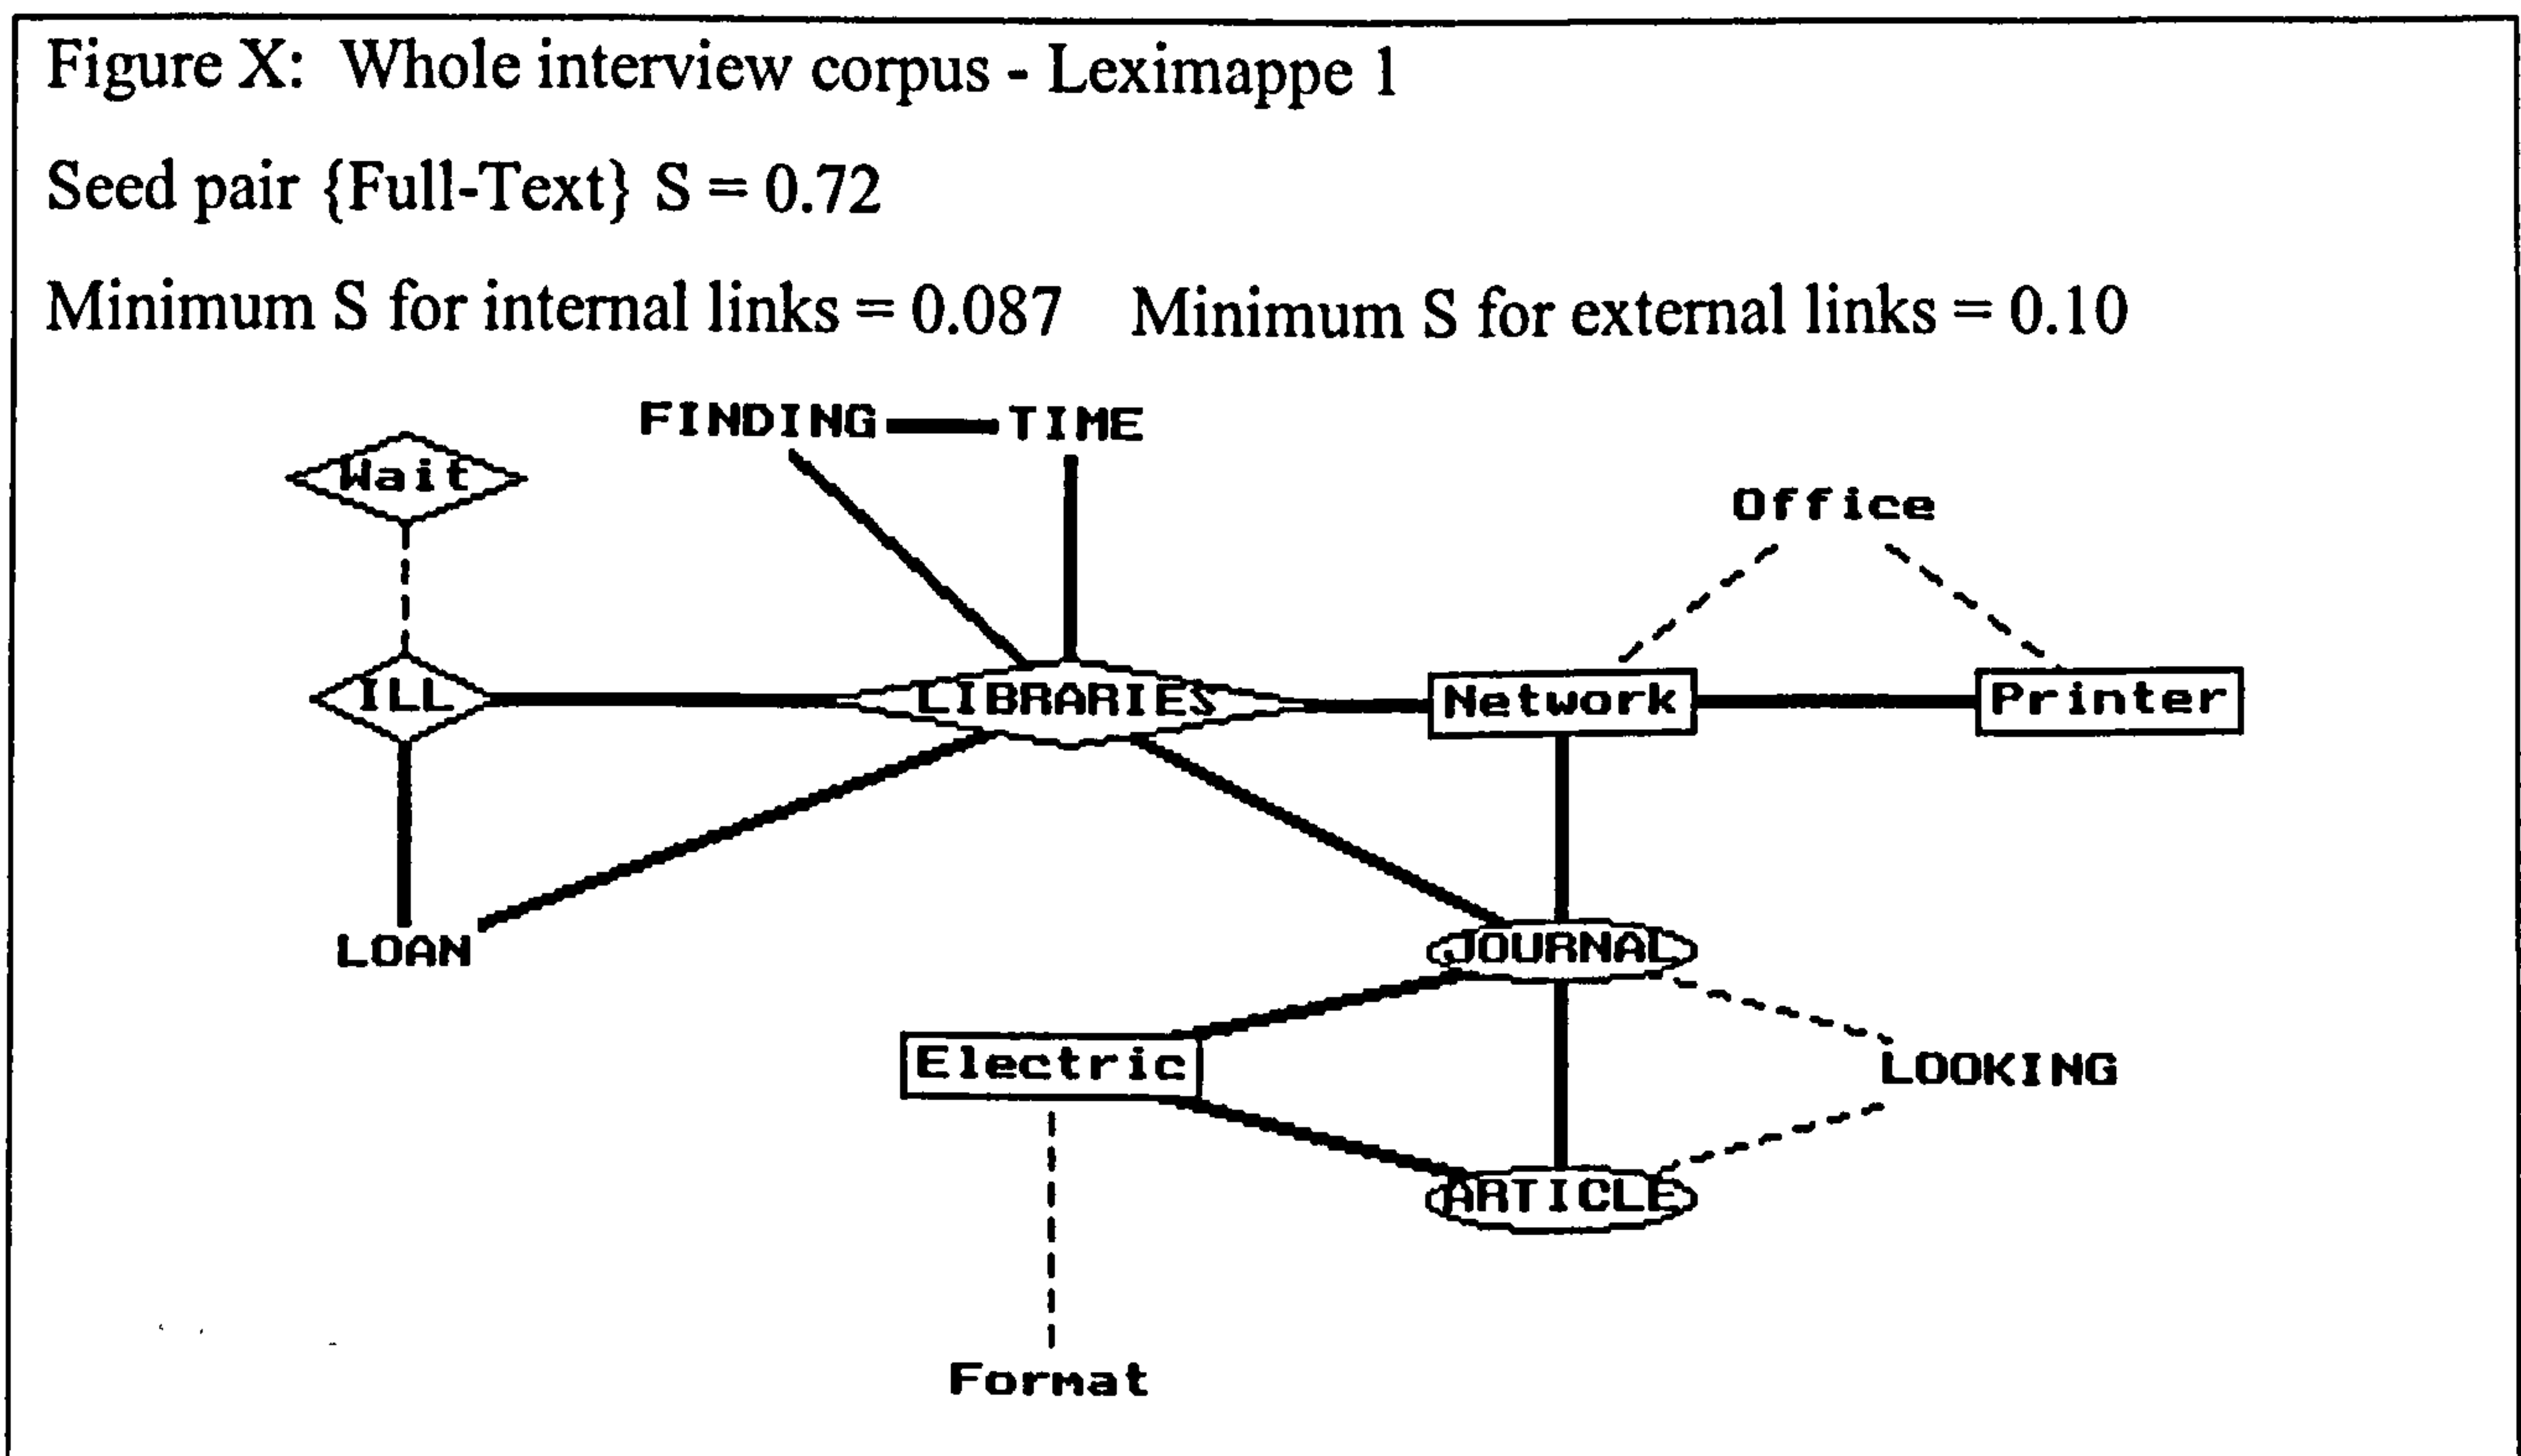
Figure X: Whole interview corpus - Leximappe 1

Seed pair {Full-Text} S = 0.72

Minimum S for internal links = 0.087   Minimum S for external links = 0.10

FINDING
TIME
Wait
Office
ILL
LIBRARIES
Network
Printer
LOAN
JOURNAL
Electric
LOOKING
ARTICLE
Format